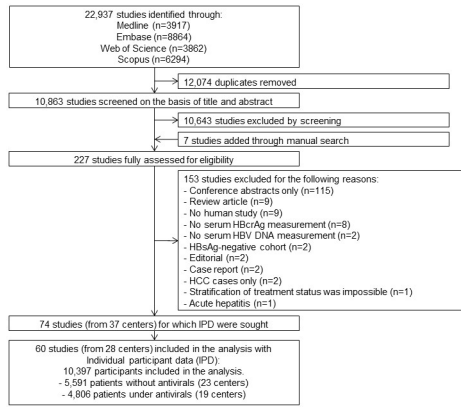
22,937 studies identified through:
Medline (n=3917)
Embase (n=8864)
Web of Science (n=3862)
Scopus (n=6294)

12,074 duplicates removed

10,863 studies screened on the basis of title and abstract

10,643 studies excluded by screening

7 studies added through manual search

227 studies fully assessed for eligibility

153 studies excluded for the following reasons:
- Conference abstracts only (n=115)
- Review article (n=9)
- No human study (n=9)
- No serum HBcrAg measurement (n=8)
- No serum HBV DNA measurement (n=2)
- HBsAg-negative cohort (n=2)
- Editorial (n=2)
- Case report (n=2)
- HCC cases only (n=2)
- Stratification of treatment status was impossible (n=1)
- Acute hepatitis (n=1)

74 studies (from 37 centers) for which IPD were sought

60 studies (from 28 centers) included in the analysis with Individual participant data (IPD):
10,397 participants included in the analysis.
- 5,591 patients without antivirals (23 centers)
- 4,806 patients under antivirals (19 centers)